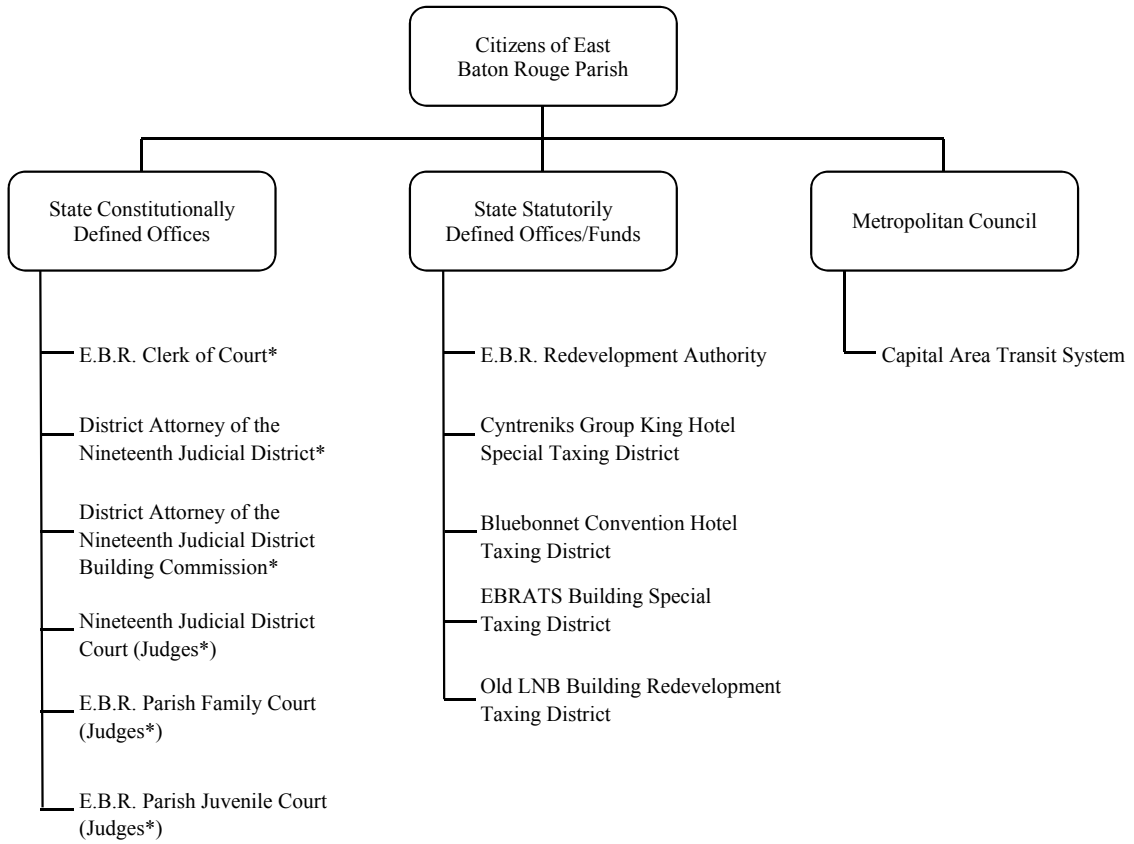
Citizens of East Baton Rouge Parish

State Constitutionally Defined Offices

E.B.R. Clerk of Court*

District Attorney of the Nineteenth Judicial District*

District Attorney of the Nineteenth Judicial District Building Commission*

Nineteenth Judicial District Court (Judges*)

E.B.R. Parish Family Court (Judges*)

E.B.R. Parish Juvenile Court (Judges*)

State Statutorily Defined Offices/Funds

E.B.R. Redevelopment Authority

Cyntreniks Group King Hotel Special Taxing District

Bluebonnet Convention Hotel Taxing District

EBRATS Building Special Taxing District

Old LNB Building Redevelopment Taxing District

Metropolitan Council

Capital Area Transit System